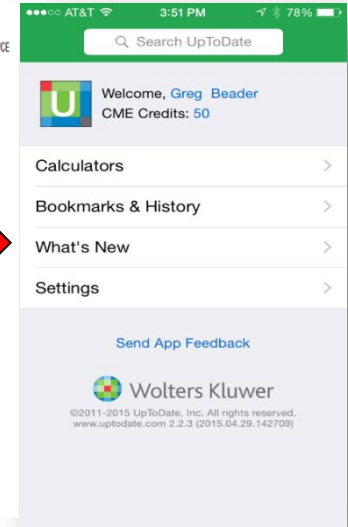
CE

●●●○○ AT&T 3:51 PM 78%

Search UpToDate

U

Welcome, Greg Beader
CME Credits: 50

Calculators >

Bookmarks & History >

What's New >

Settings >

Send App Feedback

Wolters Kluwer

©2011-2015 UpToDate, Inc. All rights reserved.
www.uptodate.com 2.2.3 (2015.04.29.142709)